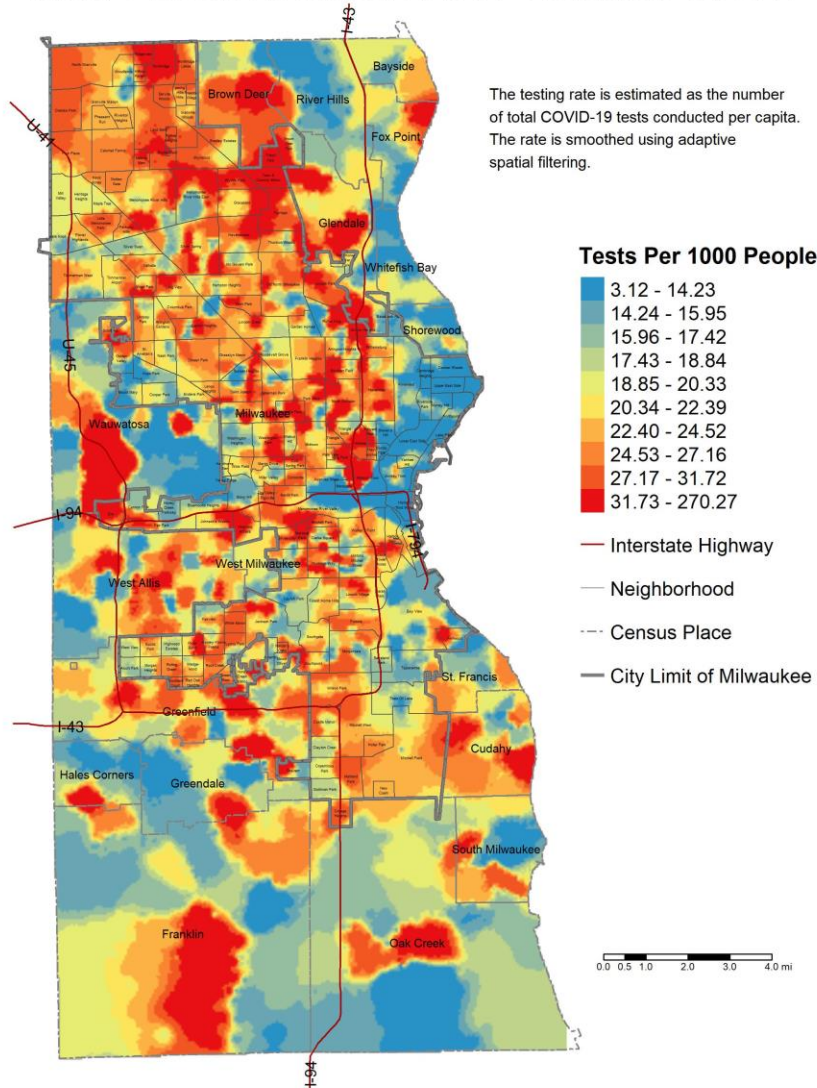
The testing rate is estimated as the number of total COVID-19 tests conducted per capita. The rate is smoothed using adaptive spatial filtering.

Tests Per 1000 People

3.12 - 14.23
14.24 - 15.95
15.96 - 17.42
17.43 - 18.84
18.85 - 20.33
20.34 - 22.39
22.40 - 24.52
24.53 - 27.16
27.17 - 31.72
31.73 - 270.27

Interstate Highway
Neighborhood
Census Place
City Limit of Milwaukee

I-43
Bayside
Brown Deer
River Hills
Fox Point
U-41
Glendale
Whitefish Bay
Shorewood
U-45
Wauwatosa
Milwaukee
I-94
I-794
West Milwaukee
West Allis
St. Francis
I-43
Greenfield
Cudahy
Hales Corners
Greendale
South Milwaukee
Franklin
Oak Creek
I-94

0.0 0.5 1.0 2.0 3.0 4.0 mi